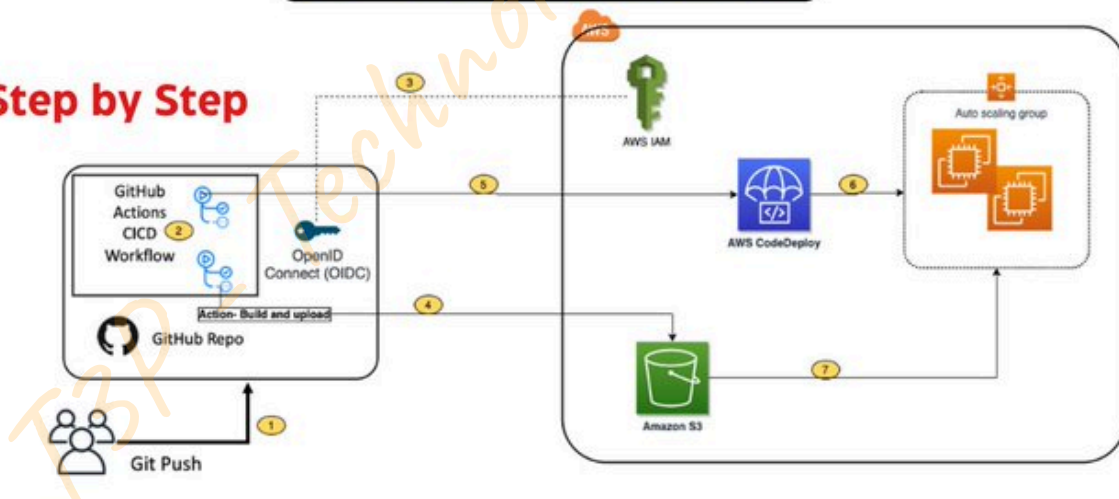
Step by Step

AWS

3

AWS IAM

Auto scaling group

GitHub Actions CICD Workflow

2

5

6

OpenID Connect (OIDC)

AWS CodeDeploy

Action- Build and upload

4

GitHub Repo

7

Amazon S3

1

Git Push

T3P Techno